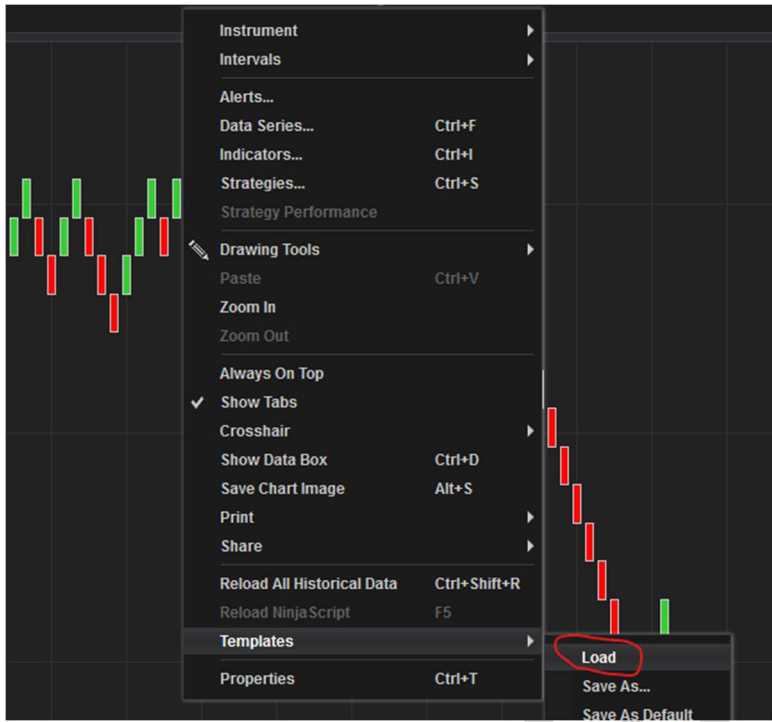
Instrument
Intervals

Alerts...
Data Series... Ctrl+F
Indicators... Ctrl+I
Strategies... Ctrl+S
Strategy Performance

Drawing Tools
Paste Ctrl+V
Zoom In
Zoom Out

Always On Top
Show Tabs
Crosshair
Show Data Box Ctrl+D
Save Chart Image Alt+S
Print
Share

Reload All Historical Data Ctrl+Shift+R
Reload NinjaScript F5
Templates
Properties Ctrl+T

Load
Save As...
Save As Default